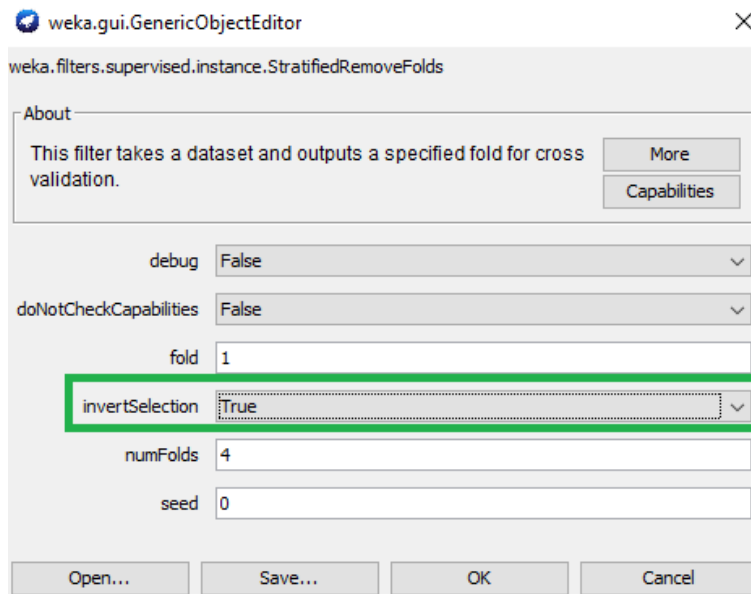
weka.gui.GenericObjectEditor

weka.filters.supervised.instance.StratifiedRemoveFolds

About

This filter takes a dataset and outputs a specified fold for cross validation.

More

Capabilities

debug False

doNotCheckCapabilities False

fold 1

invertSelection True

numFolds 4

seed 0

Open... Save... OK Cancel